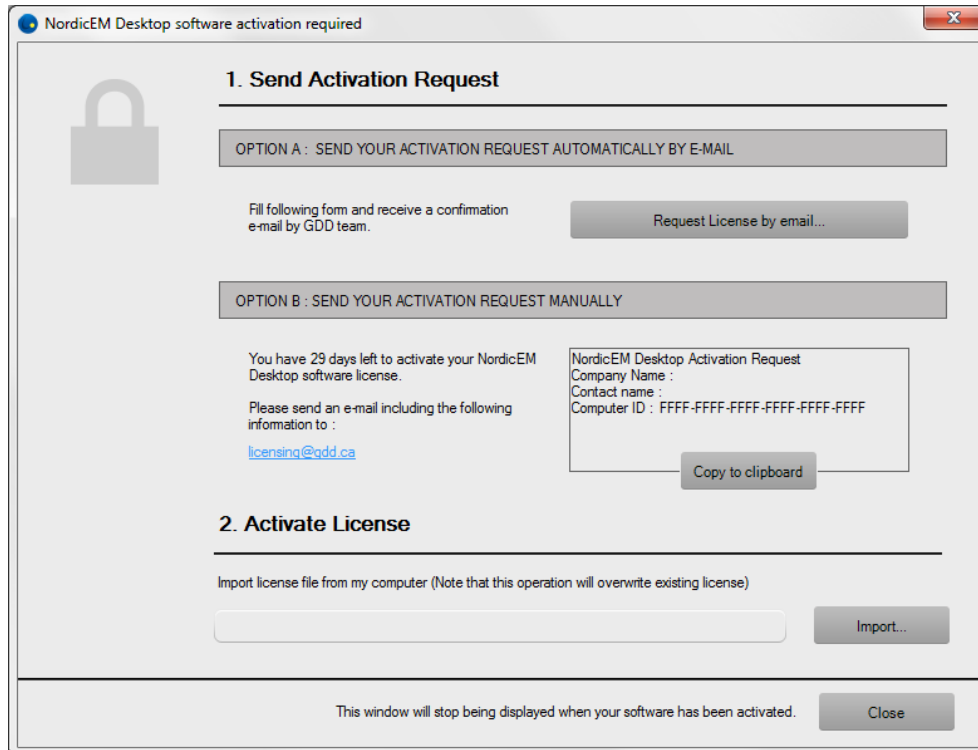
NordicEM Desktop software activation required

X

1. Send Activation Request

OPTION A : SEND YOUR ACTIVATION REQUEST AUTOMATICALLY BY E-MAIL

Fill following form and receive a confirmation e-mail by GDD team.

Request License by email...

OPTION B : SEND YOUR ACTIVATION REQUEST MANUALLY

You have 29 days left to activate your NordicEM Desktop software license.

Please send an e-mail including the following information to :

licensing@gdd.ca

NordicEM Desktop Activation Request
Company Name :
Contact name :
Computer ID : FFFF-FFFF-FFFF-FFFF-FFFF-FFFF

Copy to clipboard

2. Activate License

Import license file from my computer (Note that this operation will overwrite existing license)

Import...

This window will stop being displayed when your software has been activated.

Close